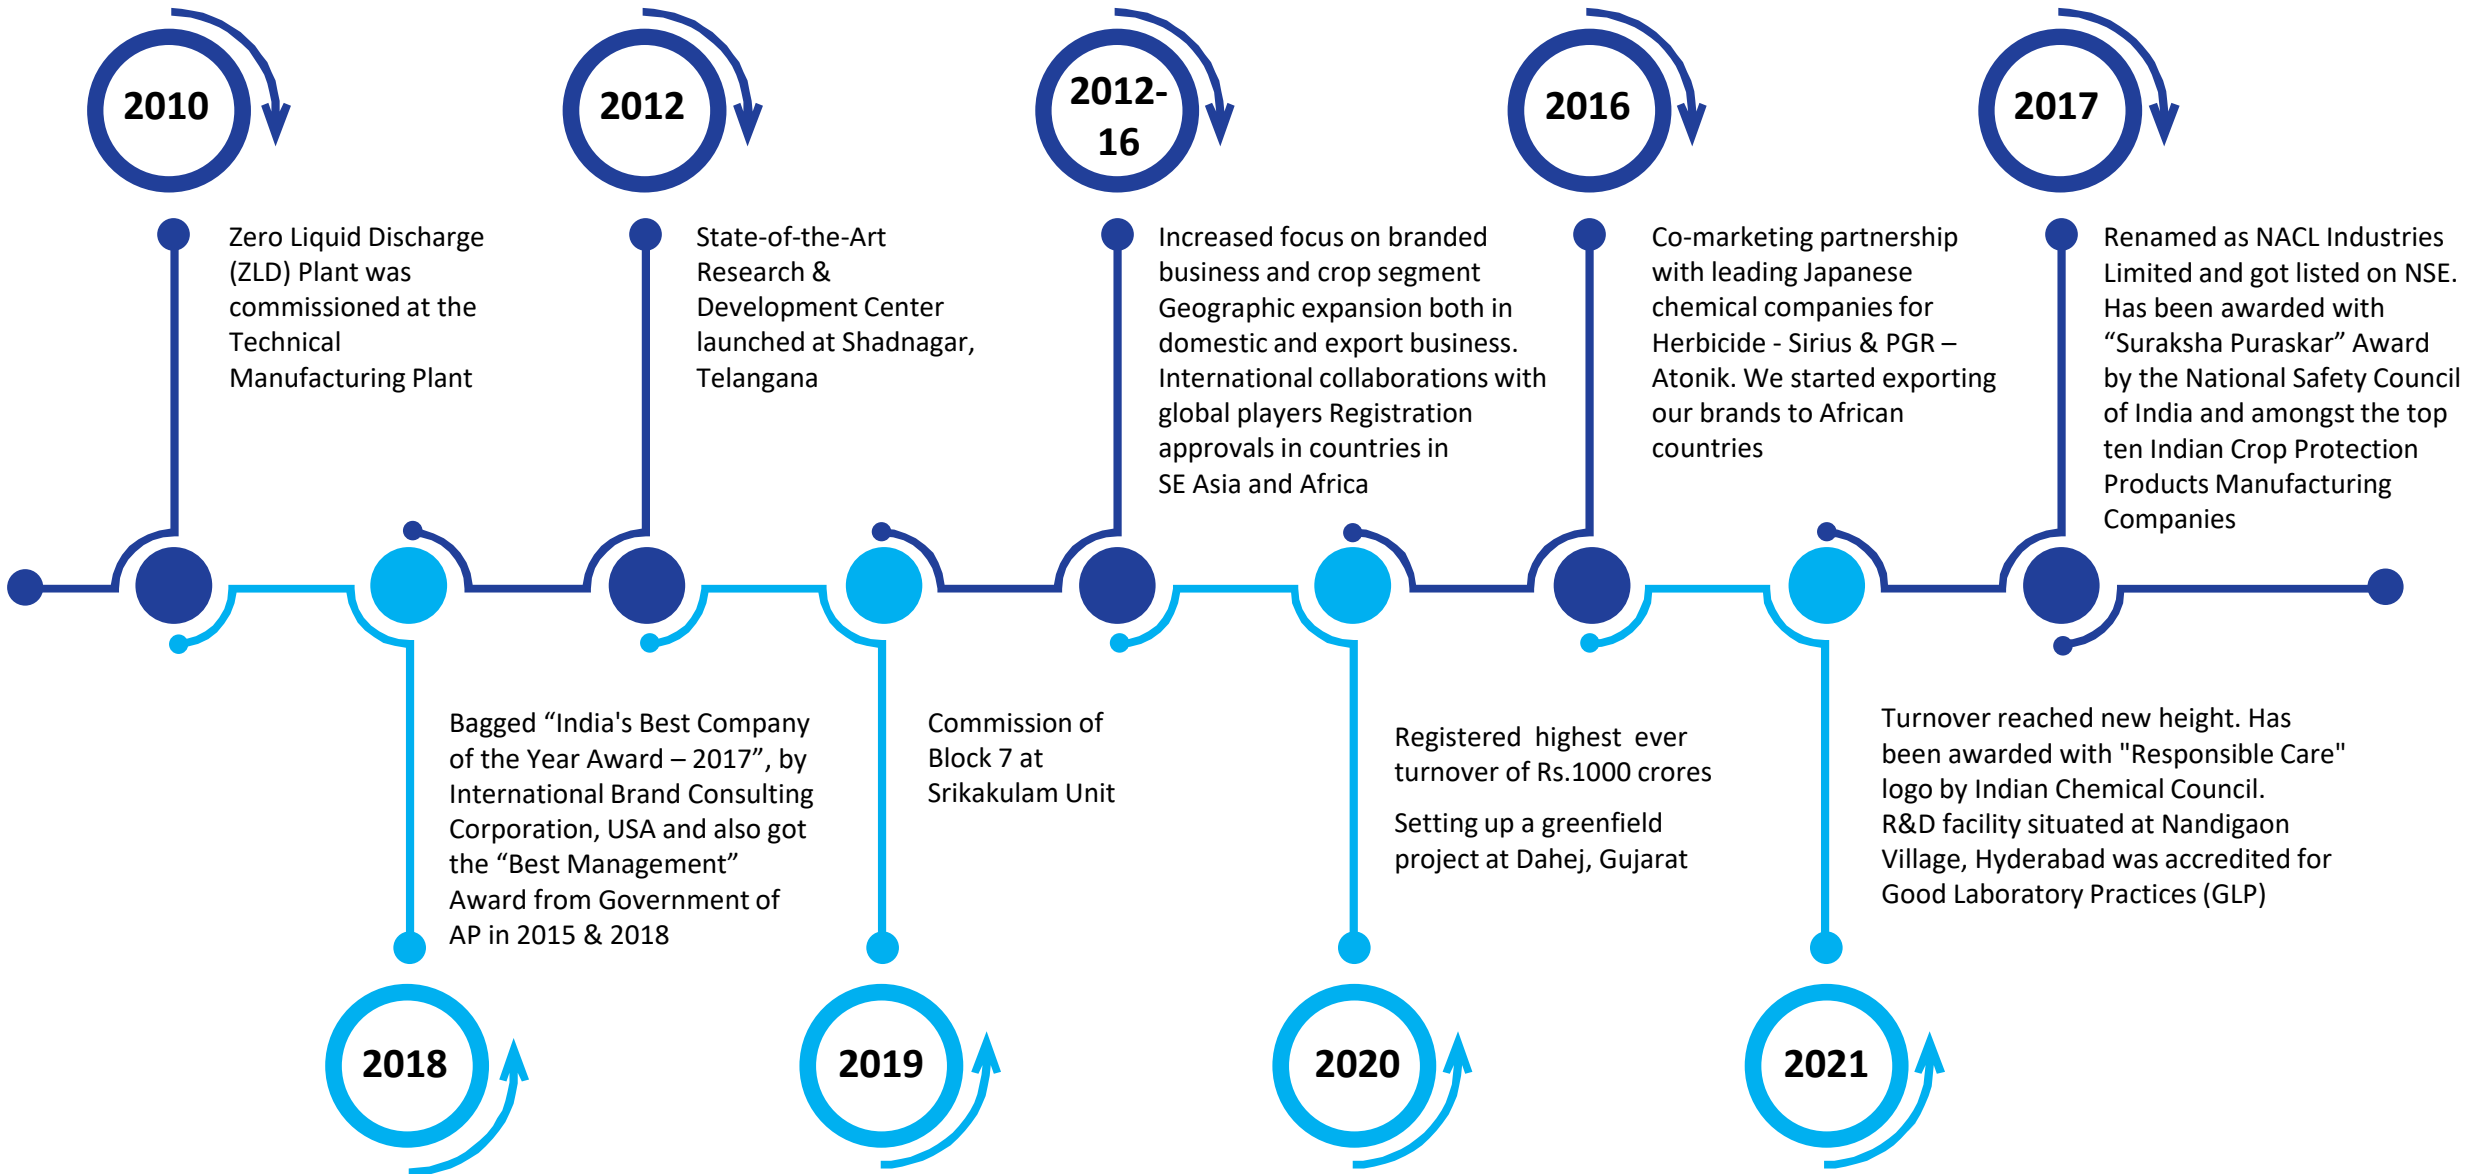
2010

Zero Liquid Discharge (ZLD) Plant was commissioned at the Technical Manufacturing Plant

2012

State-of-the-Art Research & Development Center launched at Shadnagar, Telangana

2012-16

Increased focus on branded business and crop segment Geographic expansion both in domestic and export business. International collaborations with global players Registration approvals in countries in SE Asia and Africa

2016

Co-marketing partnership with leading Japanese chemical companies for Herbicide - Sirius & PGR – Atonik. We started exporting our brands to African countries

2017

Renamed as NACL Industries Limited and got listed on NSE. Has been awarded with “Suraksha Puraskar” Award by the National Safety Council of India and amongst the top ten Indian Crop Protection Products Manufacturing Companies

Bagged “India's Best Company of the Year Award – 2017”, by International Brand Consulting Corporation, USA and also got the “Best Management” Award from Government of AP in 2015 & 2018

2018

Commission of Block 7 at Srikakulam Unit

2019

Registered highest ever turnover of Rs.1000 crores

Setting up a greenfield project at Dahej, Gujarat

2020

Turnover reached new height. Has been awarded with "Responsible Care" logo by Indian Chemical Council. R&D facility situated at Nandigaon Village, Hyderabad was accredited for Good Laboratory Practices (GLP)

2021